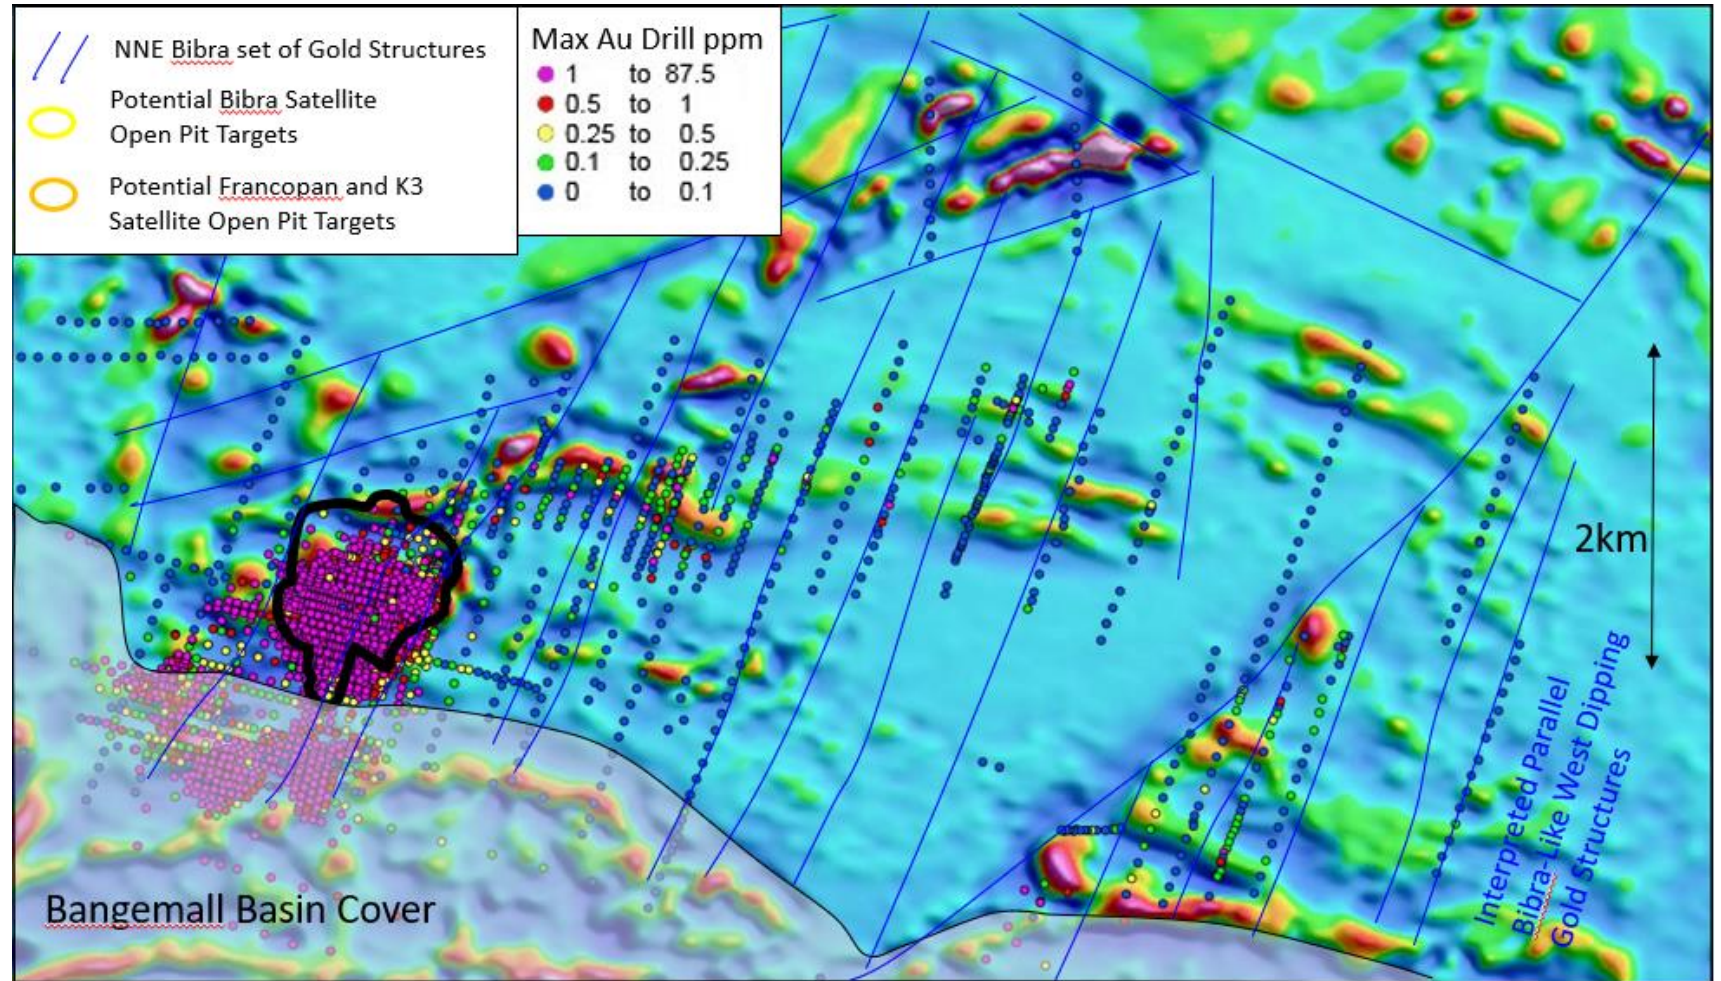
NNE Bibra set of Gold Structures

Potential Bibra Satellite Open Pit Targets

Potential Francopan and K3 Satellite Open Pit Targets

Max Au Drill ppm

| | | |
|---|---|---|
| 1 | to | 87.5 |
| 0.5 | to | 1 |
| 0.25 | to | 0.5 |
| 0.1 | to | 0.25 |
| 0 | to | 0.1 |

2km

Interpreted Parallel Bibra-Like West Dipping Gold Structures

Bangemall Basin Cover